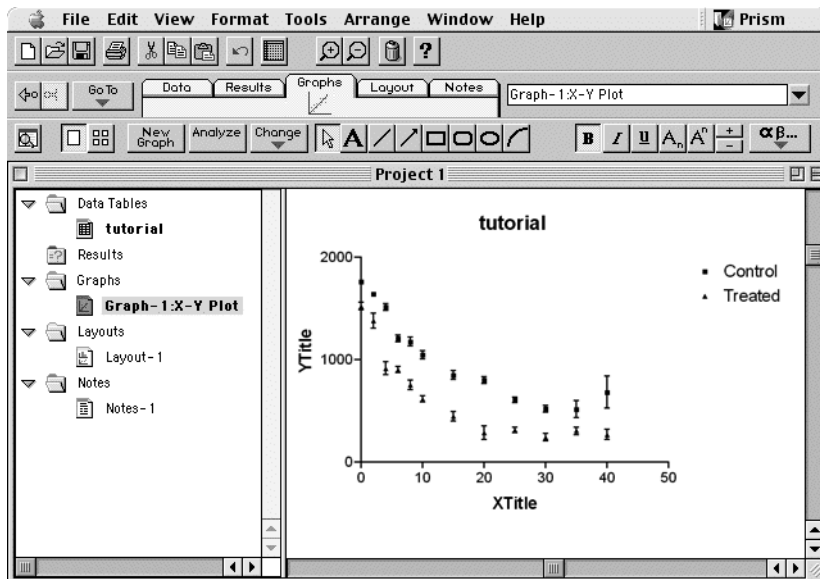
File Edit View Format Tools Arrange Window Help Prism

Go To

Data Results Graphs Layout Notes

Graph-1:X-Y Plot

New Graph Analyze Change

B I U $A_n$ $A^n$ $\frac{+}{-}$ αβ...

Project 1

Data Tables
tutorial
Results
Graphs
Graph-1:X-Y Plot
Layouts
Layout-1
Notes
Notes-1

tutorial

2000
1000
0
YTitle
0 10 20 30 40 50
XTitle

Control
Treated